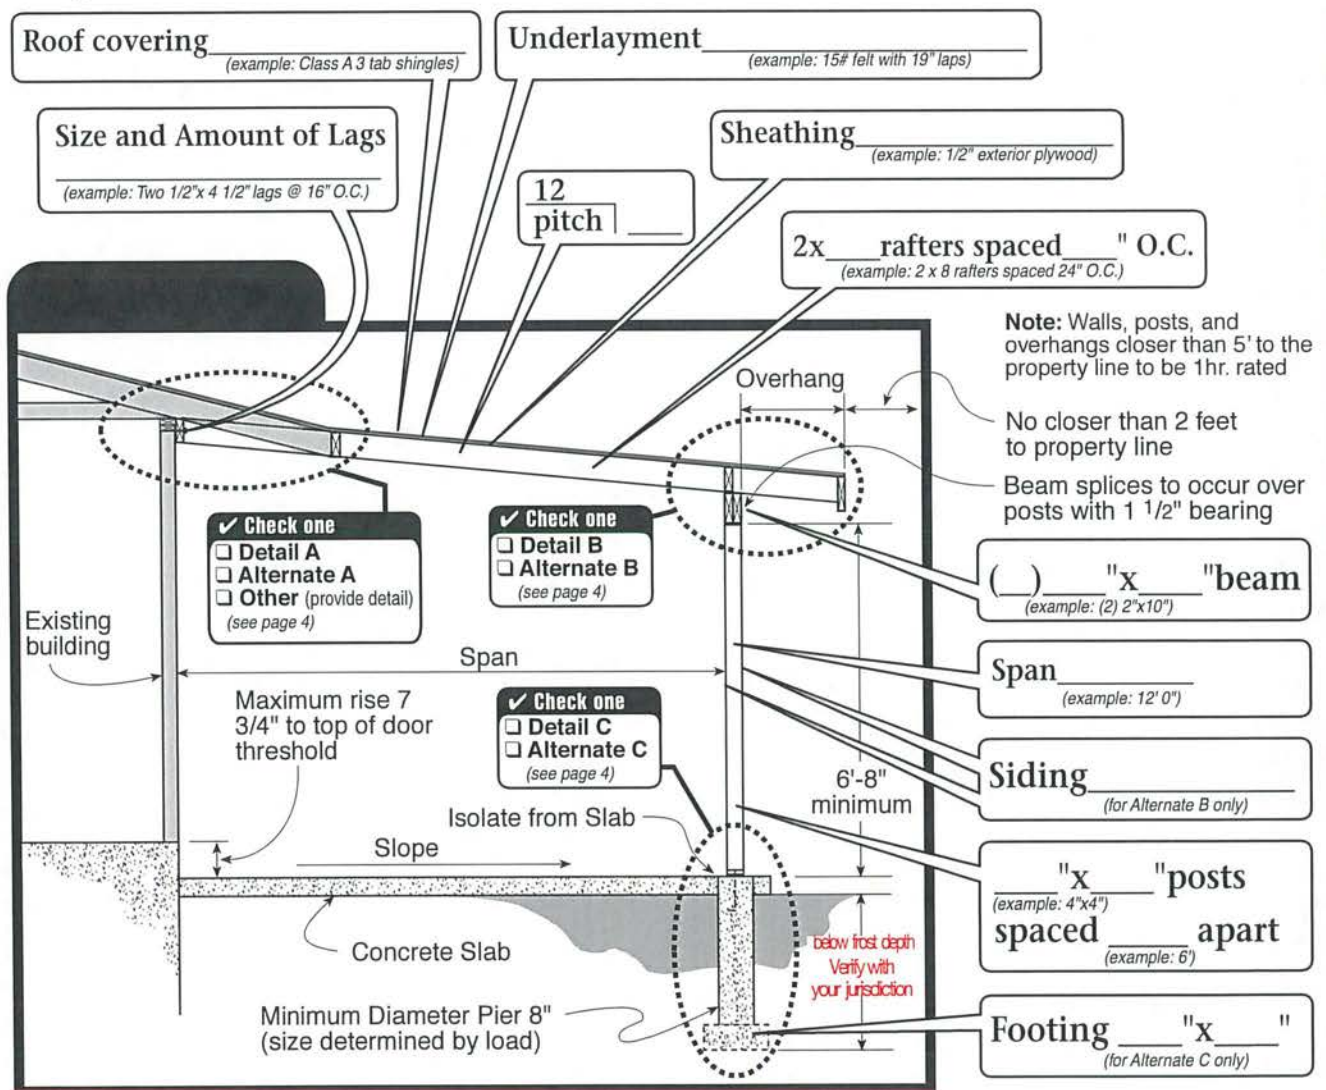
Roof covering____________
(example: Class A 3 tab shingles)

Underlayment____________
(example: 15# felt with 19" laps)

Size and Amount of Lags
____________
(example: Two 1/2"x 4 1/2" lags @ 16" O.C.)

Sheathing____________
(example: 1/2" exterior plywood)

12
pitch | ___

2x___rafters spaced___" O.C.
(example: 2 x 8 rafters spaced 24" O.C.)

Note: Walls, posts, and overhangs closer than 5' to the property line to be 1hr. rated

Overhang

No closer than 2 feet to property line

Beam splices to occur over posts with 1 1/2" bearing

✔ Check one
❑ Detail A
❑ Alternate A
❑ Other (provide detail)
(see page 4)

✔ Check one
❑ Detail B
❑ Alternate B
(see page 4)

(__)___"x___"beam
(example: (2) 2"x10")

Existing building

Span

Span________
(example: 12' 0")

Maximum rise 7 3/4" to top of door threshold

✔ Check one
❑ Detail C
❑ Alternate C
(see page 4)

Siding____________
(for Alternate B only)

6'-8" minimum

Isolate from Slab

Slope

___"x___"posts
(example: 4"x4")
spaced ____ apart
(example: 6')

Concrete Slab

below frost depth
Verify with your jurisdiction

Minimum Diameter Pier 8" (size determined by load)

Footing ___"x___"
(for Alternate C only)